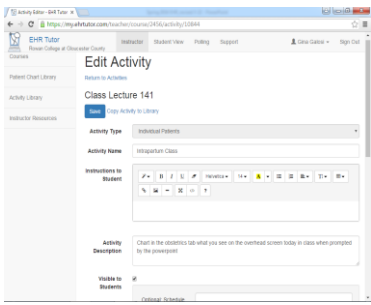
Activity Editor - EHR Tutor ×

https://my.ehrtutor.com/teacher/courses/2456/activity/10844

EHR Tutor
Rowan College at Gloucester County

Instructor Student View Polling Support

Gina Gatesi ▾ Sign Out

Courses

Patient Chart Library

Activity Library

Instructor Resources

Edit Activity

Return to Activities

Class Lecture 141

Save Copy Activity to Library

Activity Type | Individual Patients

Activity Name | Intrapartum Class

Instructions to Student

Helvetica 14

Activity Description | Chart in the obstetrics tab what you see on the overhead screen today in class when prompted by the powerpoint.

Visible to Students ✔

Optional: Schedule